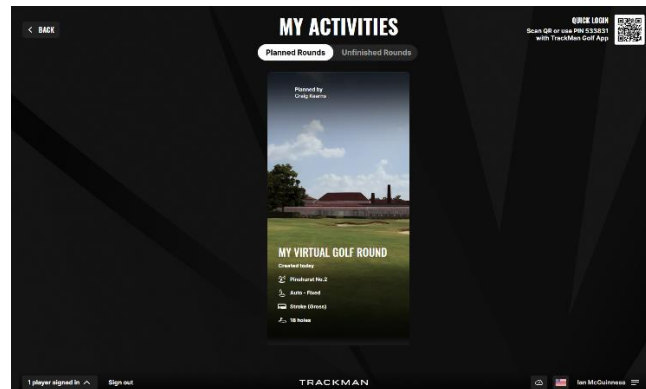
< BACK

MY ACTIVITIES

Planned Rounds | Unfinished Rounds

QUICK LOGIN
Scan QR or use PIN 533831 with TrackMan Golf App

Planned by
Craig Kearns

MY VIRTUAL GOLF ROUND
Created today

Pinehurst No.2
Auto - Fixed
Stroke (Gross)
18 holes

1 player signed in ^   Sign out

TRACKMAN

Ian McGuinness